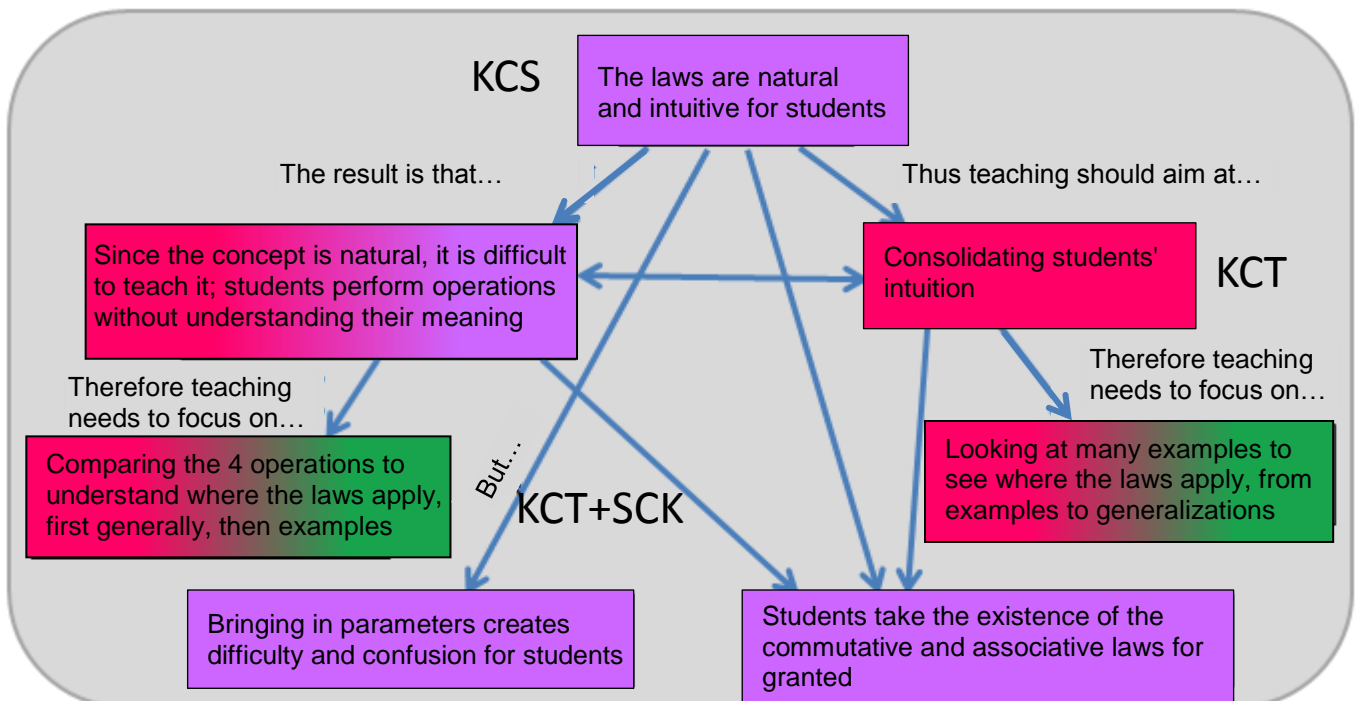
KCS

The laws are natural and intuitive for students

The result is that…

Thus teaching should aim at…

Since the concept is natural, it is difficult to teach it; students perform operations without understanding their meaning

Consolidating students' intuition

KCT

Therefore teaching needs to focus on…

Therefore teaching needs to focus on…

Comparing the 4 operations to understand where the laws apply, first generally, then examples

But…

KCT+SCK

Looking at many examples to see where the laws apply, from examples to generalizations

Bringing in parameters creates difficulty and confusion for students

Students take the existence of the commutative and associative laws for granted